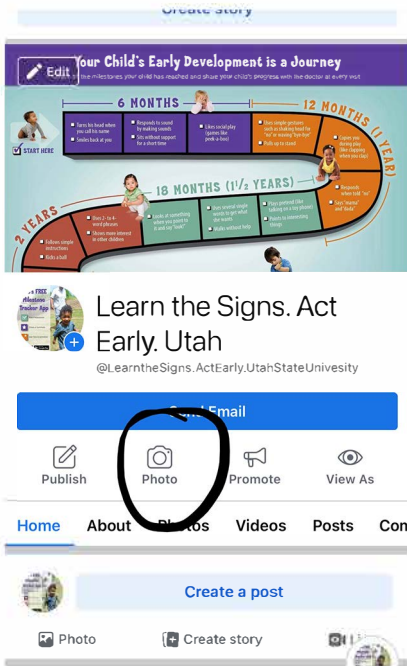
Create story

Your Child's Early Development is a Journey

Edit

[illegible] the milestones your child has reached and share your child's progress with the doctor at every visit

6 MONTHS

12 MONTHS (1 YEAR)

START HERE

Turns his head when you call his name

Smiles back at you

Responds to sounds by making sounds

Sits without support for a short time

Likes social play (games like peek-a-boo)

Uses simple gestures such as shaking head for "no" or waving "bye-bye"

Pulls up to stand

Copies you doing play (like clapping when you clap)

Responds when told "no"

Says "mama" and "dada"

18 MONTHS (1½ YEARS)

Looks at something when you point to it and say "look"

Says several single words to get what he wants

Walks without help

Plays pretend (like talking on a toy phone)

Points to interesting things

2 YEARS

Says 2- to 4-word phrases

Shows more interest in other children

Follows simple instructions

Kicks a ball

Learn the Signs. Act Early. Utah

@LearntheSigns.ActEarly.UtahStateUniversity

Send Email

Publish

Photo

Promote

View As

Home

About

Photos

Videos

Posts

Com

Create a post

Photo

Create story